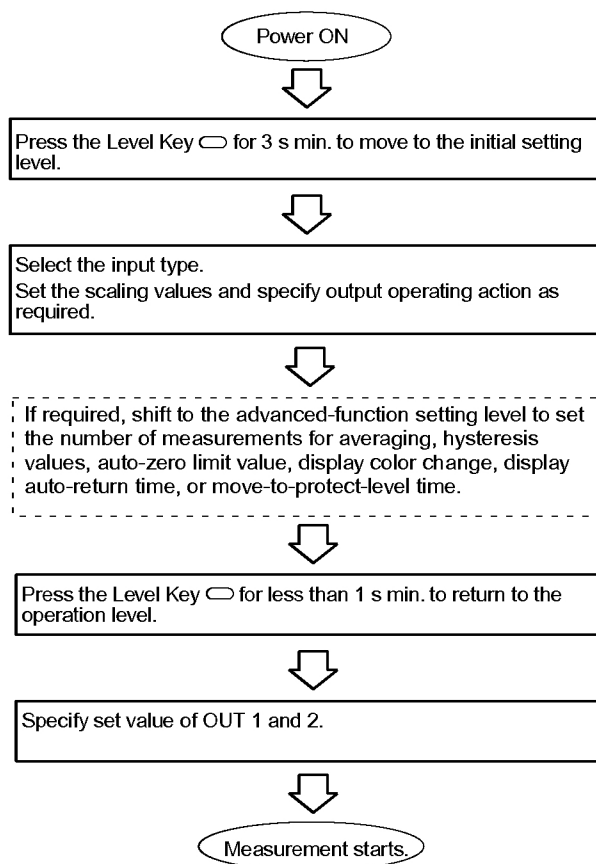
Power ON

Press the Level Key for 3 s min. to move to the initial setting level.

Select the input type.
Set the scaling values and specify output operating action as required.

If required, shift to the advanced-function setting level to set the number of measurements for averaging, hysteresis values, auto-zero limit value, display color change, display auto-return time, or move-to-protect-level time.

Press the Level Key for less than 1 s min. to return to the operation level.

Specify set value of OUT 1 and 2.

Measurement starts.